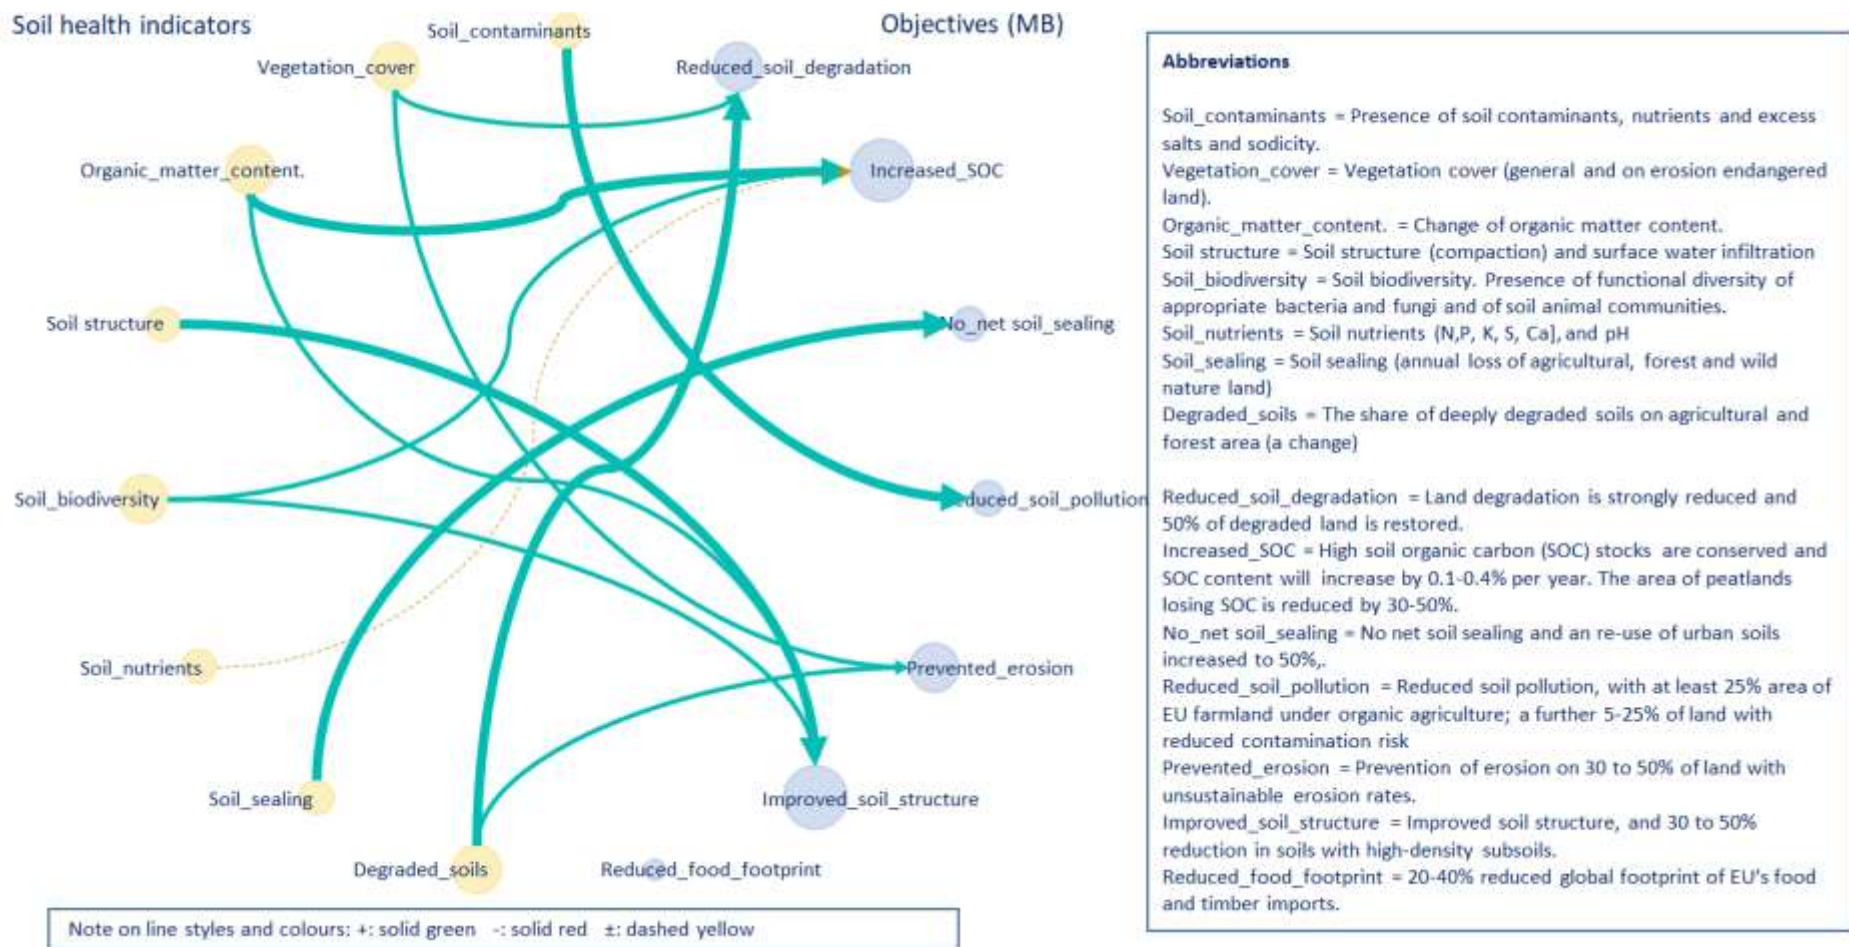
Soil health indicators

Objectives (MB)

Soil_contaminants

Vegetation_cover

Reduced_soil_degradation

Organic_matter_content.

Increased_SOC

Soil structure

No_net soil_sealing

Soil_biodiversity

Reduced_soil_pollution

Soil_nutrients

Prevented_erosion

Soil_sealing

Improved_soil_structure

Degraded_soils

Reduced_food_footprint

Note on line styles and colours: +: solid green -: solid red ±: dashed yellow

Abbreviations

Soil_contaminants = Presence of soil contaminants, nutrients and excess salts and sodicity.
Vegetation_cover = Vegetation cover (general and on erosion endangered land).
Organic_matter_content. = Change of organic matter content.
Soil structure = Soil structure (compaction) and surface water infiltration
Soil_biodiversity = Soil biodiversity. Presence of functional diversity of appropriate bacteria and fungi and of soil animal communities.
Soil_nutrients = Soil nutrients (N,P, K, S, Ca], and pH
Soil_sealing = Soil sealing (annual loss of agricultural, forest and wild nature land)
Degraded_soils = The share of deeply degraded soils on agricultural and forest area (a change)

Reduced_soil_degradation = Land degradation is strongly reduced and 50% of degraded land is restored.
Increased_SOC = High soil organic carbon (SOC) stocks are conserved and SOC content will increase by 0.1-0.4% per year. The area of peatlands losing SOC is reduced by 30-50%.
No_net soil_sealing = No net soil sealing and an re-use of urban soils increased to 50%,.
Reduced_soil_pollution = Reduced soil pollution, with at least 25% area of EU farmland under organic agriculture; a further 5-25% of land with reduced contamination risk
Prevented_erosion = Prevention of erosion on 30 to 50% of land with unsustainable erosion rates.
Improved_soil_structure = Improved soil structure, and 30 to 50% reduction in soils with high-density subsoils.
Reduced_food_footprint = 20-40% reduced global footprint of EU's food and timber imports.